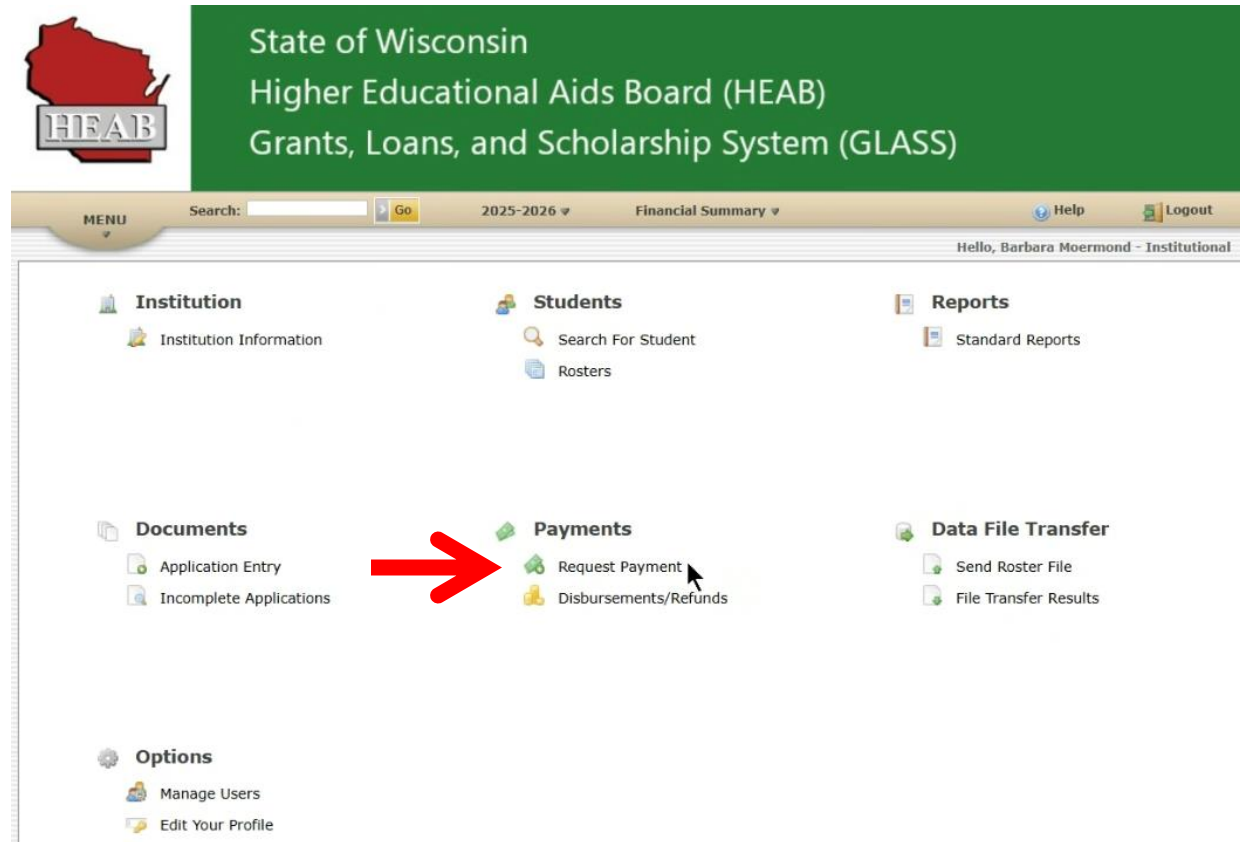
HEAB

State of Wisconsin
Higher Educational Aids Board (HEAB)
Grants, Loans, and Scholarship System (GLASS)

MENU

Search: Go

2025-2026

Financial Summary

Help

Logout

Hello, Barbara Moermond - Institutional

Institution
Institution Information

Students
Search For Student
Rosters

Reports
Standard Reports

Documents
Application Entry
Incomplete Applications

Payments
Request Payment
Disbursements/Refunds

Data File Transfer
Send Roster File
File Transfer Results

Options
Manage Users
Edit Your Profile